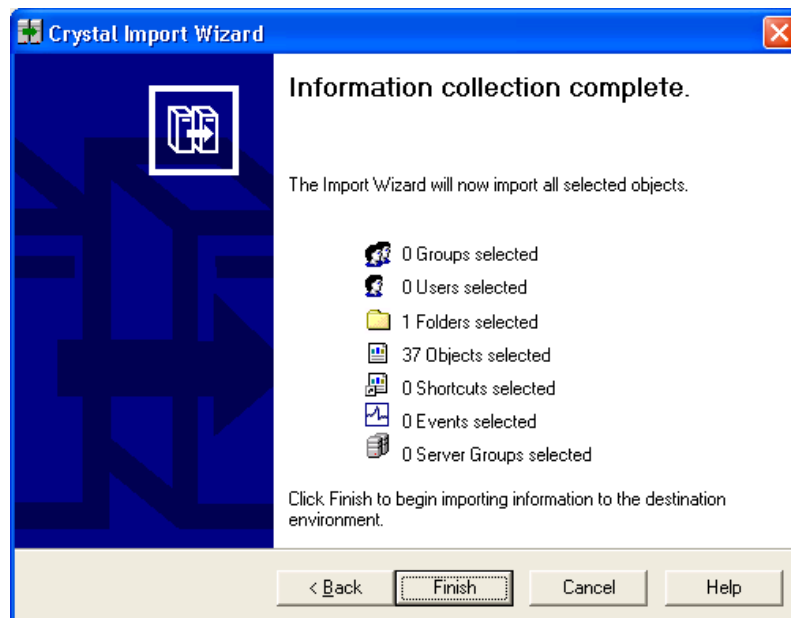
Crystal Import Wizard

Information collection complete.

The Import Wizard will now import all selected objects.

0 Groups selected
0 Users selected
1 Folders selected
37 Objects selected
0 Shortcuts selected
0 Events selected
0 Server Groups selected

Click Finish to begin importing information to the destination environment.

< Back
Finish
Cancel
Help